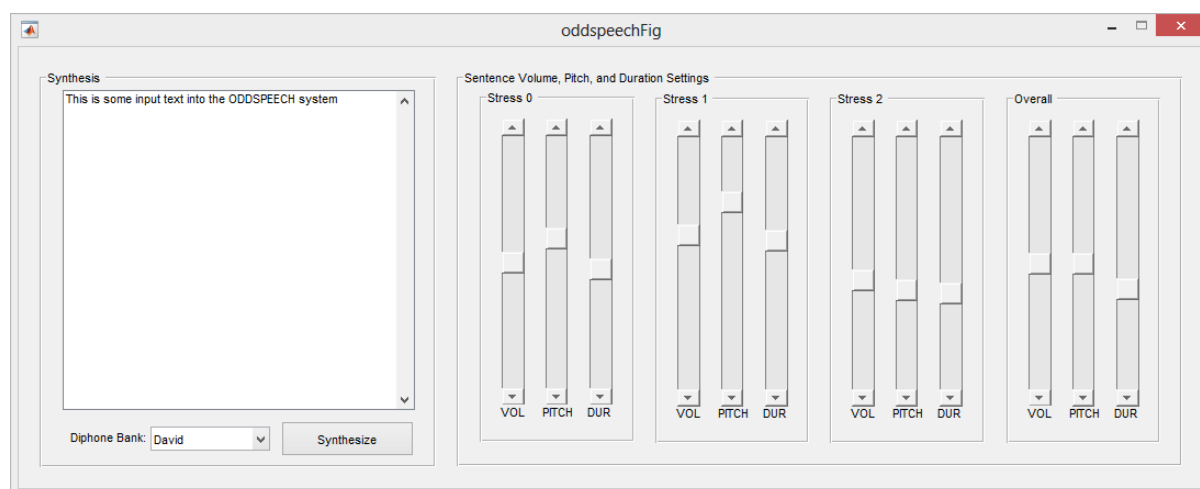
oddspeechFig

Synthesis

This is some input text into the ODDSPEECH system

Diphone Bank: David

Synthesize

Sentence Volume, Pitch, and Duration Settings

Stress 0

VOL PITCH DUR

Stress 1

VOL PITCH DUR

Stress 2

VOL PITCH DUR

Overall

VOL PITCH DUR